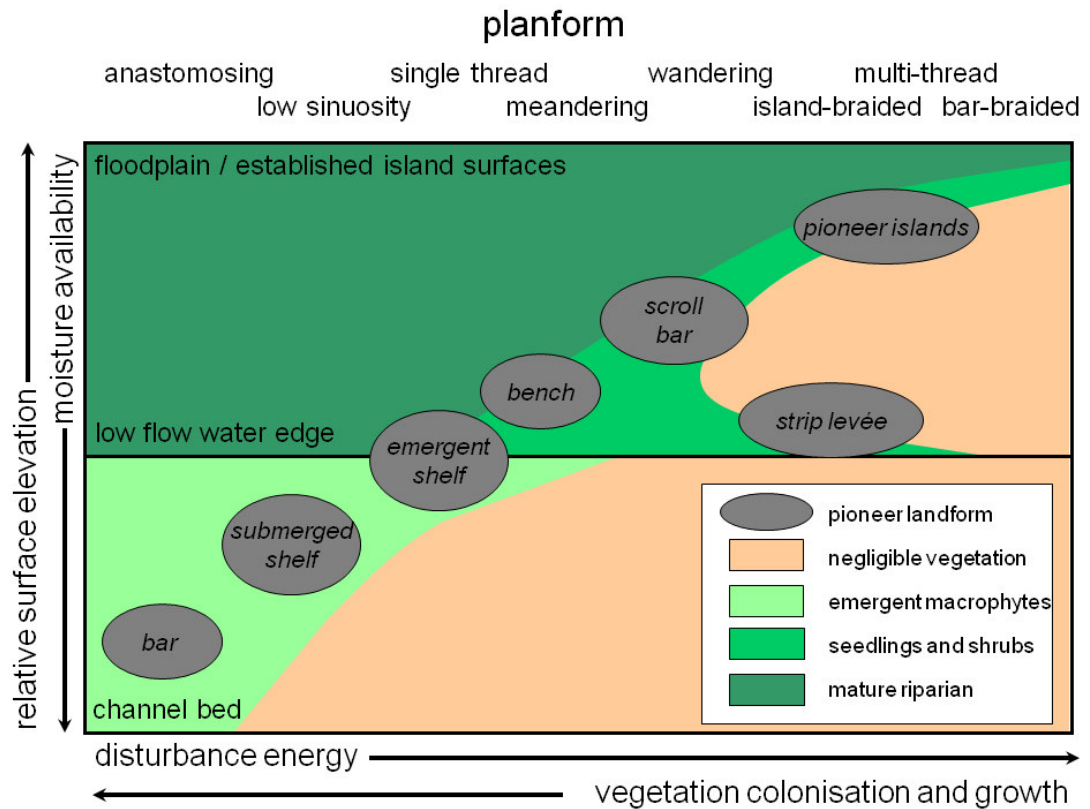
planform

anastomosing
low sinuosity
single thread
meandering
wandering
island-braided
multi-thread
bar-braided

floodplain / established island surfaces

pioneer islands

scroll bar

bench

strip levée

low flow water edge

emergent shelf

submerged shelf

bar

channel bed

pioneer landform
negligible vegetation
emergent macrophytes
seedlings and shrubs
mature riparian

moisture availability
relative surface elevation

disturbance energy
vegetation colonisation and growth